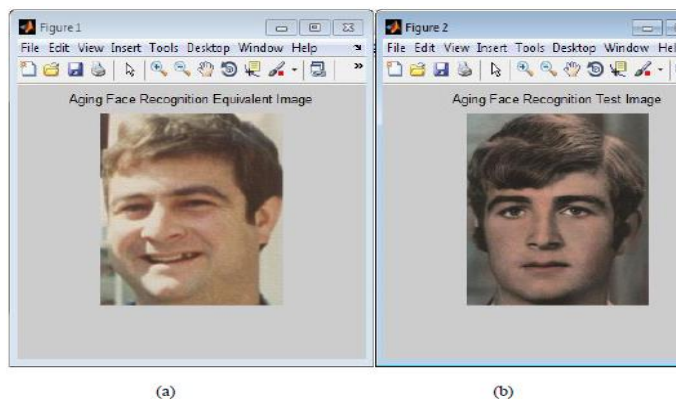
Figure 1

File Edit View Insert Tools Desktop Window Help

Aging Face Recognition Equivalent Image

Figure 2

File Edit View Insert Tools Desktop Window Hel

Aging Face Recognition Test Image

(a)

(b)